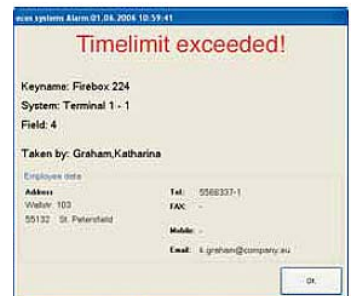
ecos systems Alarm 01.06.2006 10:59:41

Timelimit exceeded!

Keyname: Firebox 224

System: Terminal 1 - 1

Field: 4

Taken by: Graham,Katharina

Employee data

| Address | | Tel: | 5568337-1 |
|---|---|---|---|
| Wallstr. 103 | | FAX: | - |
| 55132 St. Petersfield | | | |
| | | Mobile: | - |
| | | Email: | k.graham@company.eu |

OK